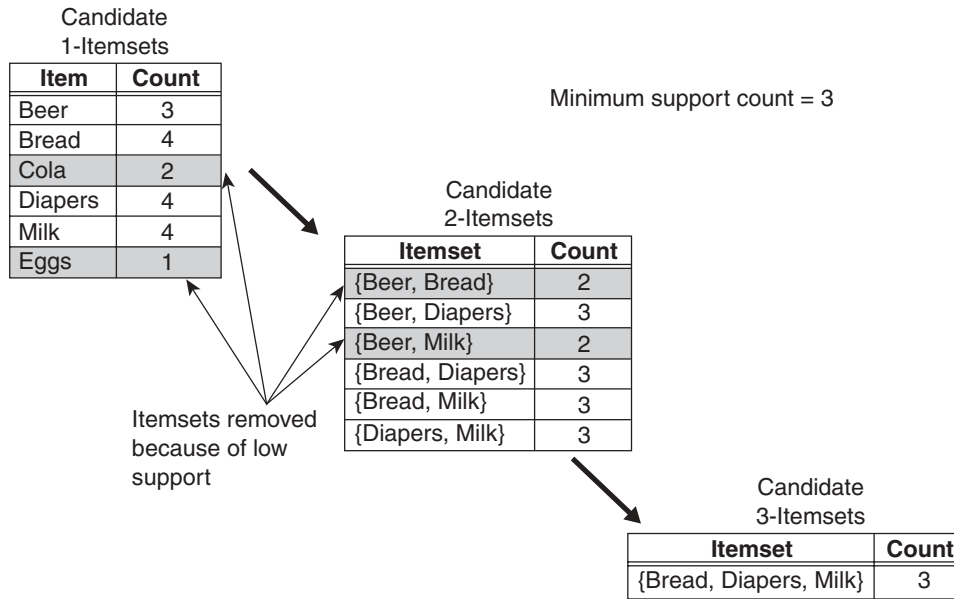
Candidate
1-Itemsets

| Item | Count |
|---|---|
| Beer | 3 |
| Bread | 4 |
| Cola | 2 |
| Diapers | 4 |
| Milk | 4 |
| Eggs | 1 |

Minimum support count = 3

Candidate
2-Itemsets

| Itemset | Count |
|---|---|
| {Beer, Bread} | 2 |
| {Beer, Diapers} | 3 |
| {Beer, Milk} | 2 |
| {Bread, Diapers} | 3 |
| {Bread, Milk} | 3 |
| {Diapers, Milk} | 3 |

Itemsets removed because of low support

Candidate
3-Itemsets

| Itemset | Count |
|---|---|
| {Bread, Diapers, Milk} | 3 |